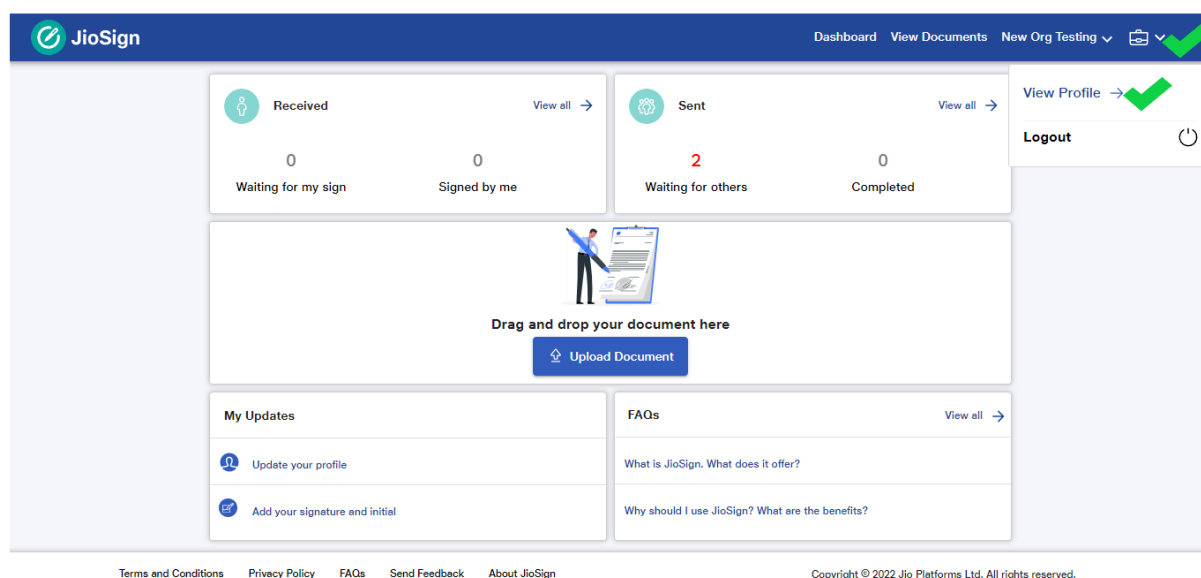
JioSign

Dashboard View Documents New Org Testing

View Profile

Logout

Received View all

0 Waiting for my sign

0 Signed by me

Sent View all

2 Waiting for others

0 Completed

Drag and drop your document here

Upload Document

My Updates

Update your profile

Add your signature and initial

FAQs View all

What is JioSign. What does it offer?

Why should I use JioSign? What are the benefits?

Terms and Conditions Privacy Policy FAQs Send Feedback About JioSign

Copyright © 2022 Jio Platforms Ltd. All rights reserved.